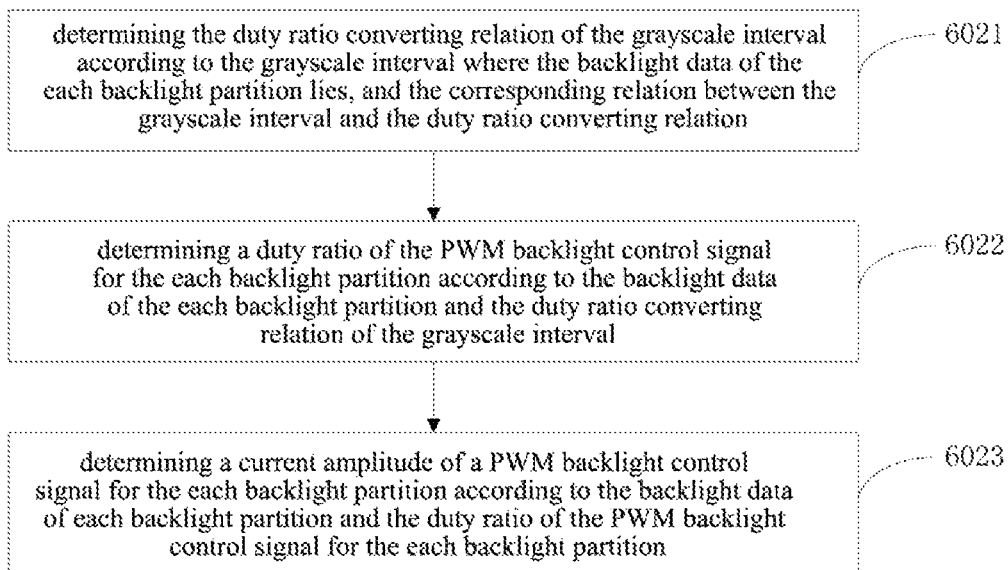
determining the duty ratio converting relation of the grayscale interval according to the grayscale interval where the backlight data of the each backlight partition lies, and the corresponding relation between the grayscale interval and the duty ratio converting relation

6021

determining a duty ratio of the PWM backlight control signal for the each backlight partition according to the backlight data of the each backlight partition and the duty ratio converting relation of the grayscale interval

6022

determining a current amplitude of a PWM backlight control signal for the each backlight partition according to the backlight data of each backlight partition and the duty ratio of the PWM backlight control signal for the each backlight partition

6023